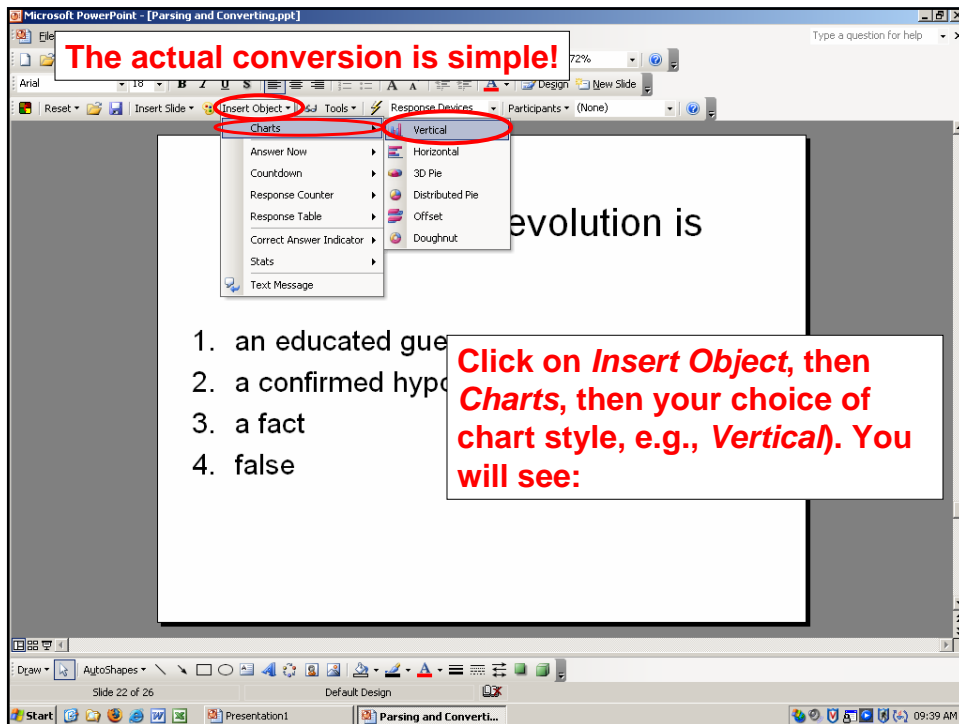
Microsoft PowerPoint - [Parsing and Converting.ppt]

File

The actual conversion is simple!

72%

Type a question for help

Arial 18 B I U S A A Design New Slide

Reset Insert Slide Insert Object Tools Response Devices Participants (None)

Charts
Answer Now
Countdown
Response Counter
Response Table
Correct Answer Indicator
Stats
Text Message

Vertical
Horizontal
3D Pie
Distributed Pie
Offset
Doughnut

evolution is

1. an educated gue
2. a confirmed hypo
3. a fact
4. false

Click on *Insert Object*, then *Charts*, then your choice of chart style, e.g., *Vertical*). You will see:

Draw AutoShapes

Slide 22 of 26 Default Design

Start Presentation1 Parsing and Converti... 09:39 AM